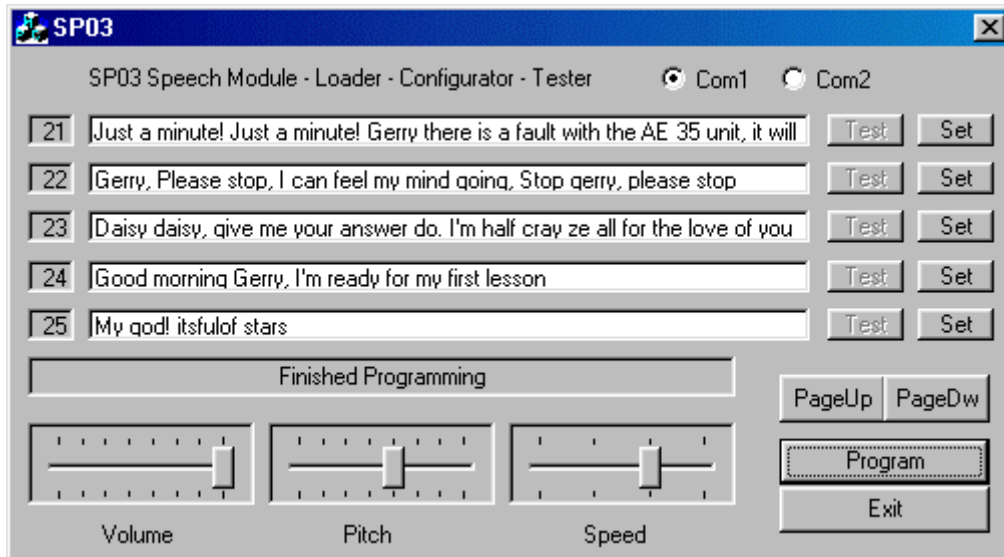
SP03

SP03 Speech Module - Loader - Configurator - Tester

Com1 Com2

21 Just a minute! Just a minute! Gerry there is a fault with the AE 35 unit, it will Test Set

22 Gerry, Please stop, I can feel my mind going, Stop gerry, please stop Test Set

23 Daisy daisy, give me your answer do. I'm half cray ze all for the love of you Test Set

24 Good morning Gerry, I'm ready for my first lesson Test Set

25 My god! itsfulof stars Test Set

Finished Programming

PageUp PageDw

Program

Exit

Volume Pitch Speed